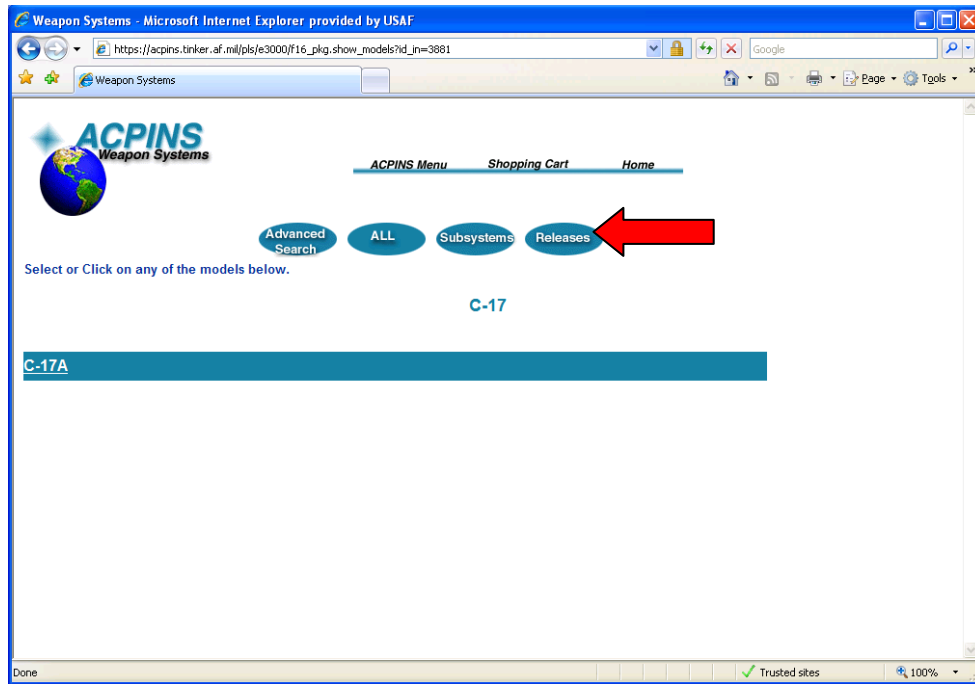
Weapon Systems - Microsoft Internet Explorer provided by USAF

https://acpins.tinker.af.mil/pls/e3000/f16_pkg.show_models?id_in=3881

Google

Weapon Systems

Page Tools

ACPINS
Weapon Systems

ACPINS Menu Shopping Cart Home

Advanced Search ALL Subsystems Releases

Select or Click on any of the models below.

C-17

C-17A

Done Trusted sites 100%